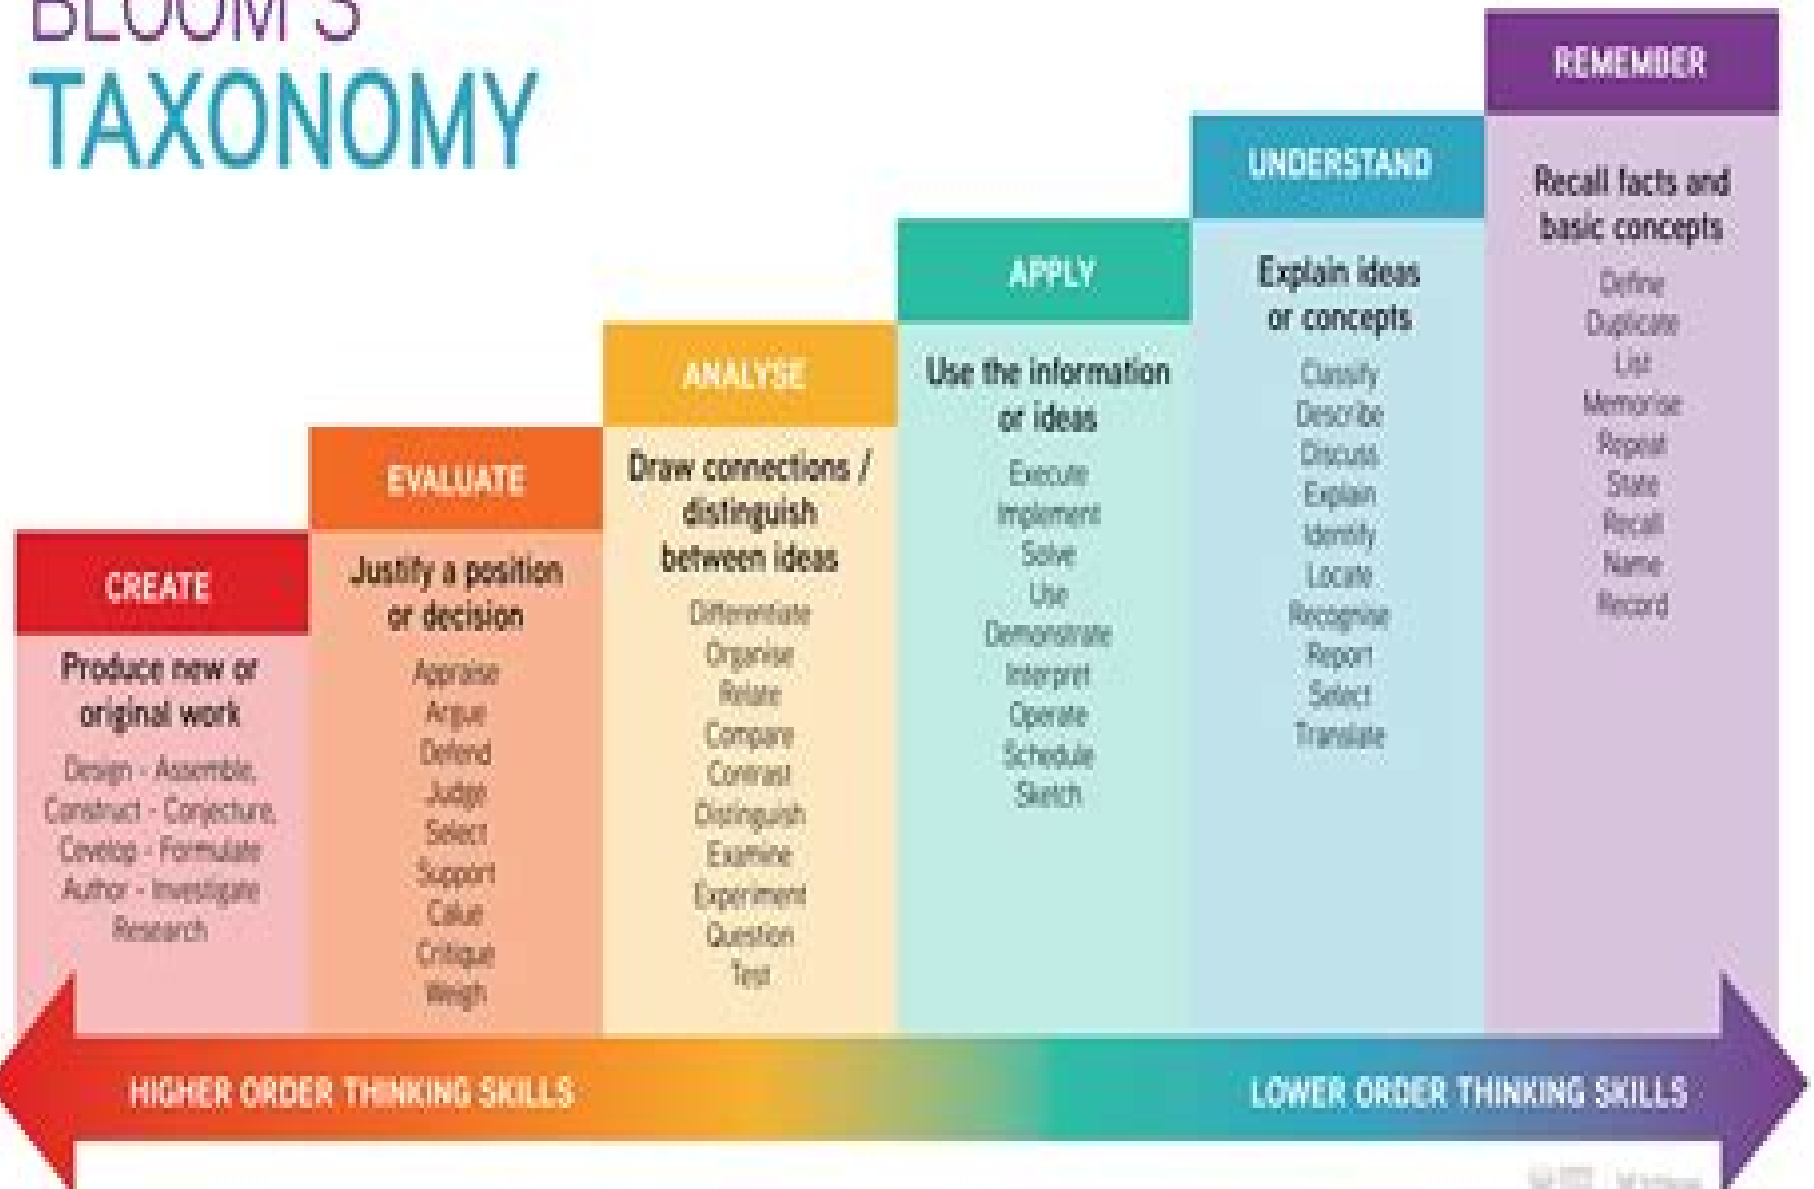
BLOOM'S
TAXONOMY

CREATE

Produce new or original work

Design - Assemble, Construct - Conjecture, Develop - Formulate Author - Investigate Research

EVALUATE

Justify a position or decision

Appraise
Argue
Defend
Judge
Select
Support
Value
Critique
Weigh

ANALYSE

Draw connections / distinguish between ideas

Differentiate
Organise
Relate
Compare
Contrast
Distinguish
Examine
Experiment
Question
Test

APPLY

Use the information or ideas

Execute
Implement
Solve
Use
Demonstrate
Interpret
Operate
Schedule
Sketch

UNDERSTAND

Explain ideas or concepts

Classify
Describe
Discuss
Explain
Identify
Locate
Recognise
Report
Select
Translate

REMEMBER

Recall facts and basic concepts

Define
Duplicate
List
Memorise
Repeat
State
Recall
Name
Record

HIGHER ORDER THINKING SKILLS

LOWER ORDER THINKING SKILLS

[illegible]